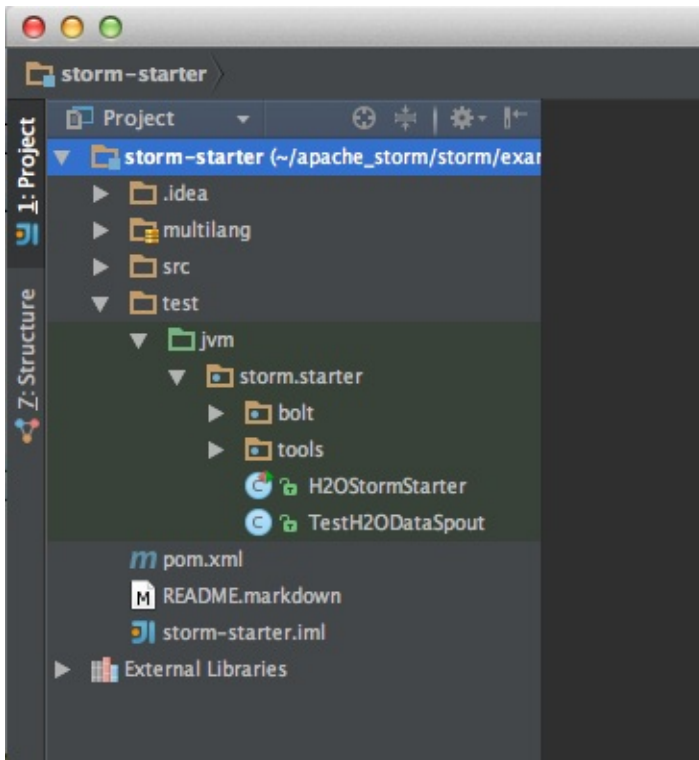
storm-starter

1: Project

Z: Structure

Project

storm-starter (~/apache_storm/storm/exar

.idea

multilang

src

test

jvm

storm.starter

bolt

tools

H2OStormStarter

TestH2ODataSpout

pom.xml

README.markdown

storm-starter.iml

External Libraries